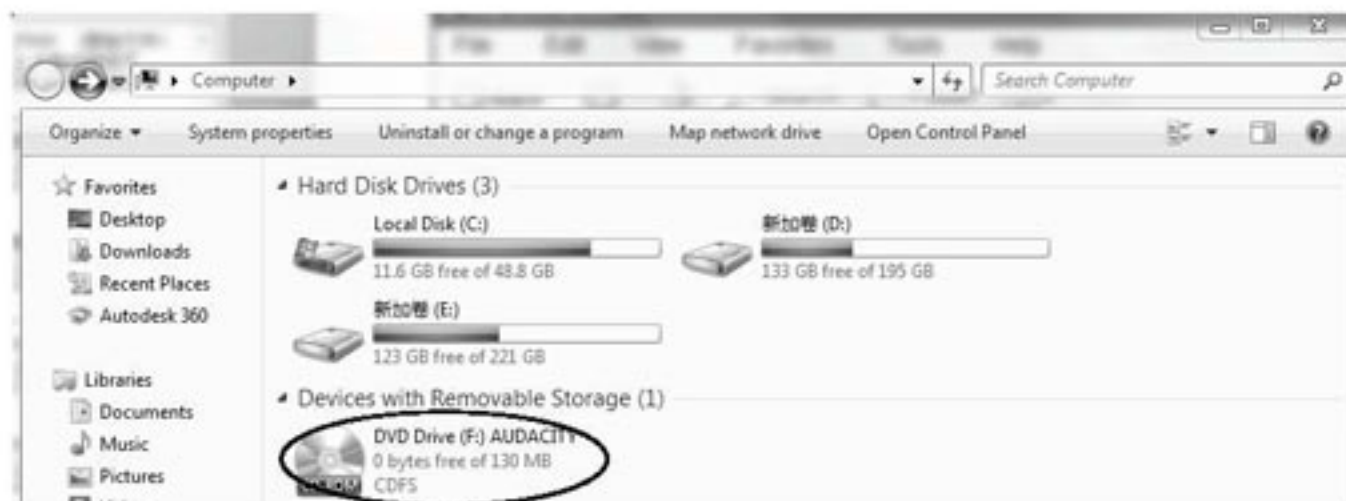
Computer ▸

Search Computer

Organize ▾ System properties Uninstall or change a program Map network drive Open Control Panel

Favorites
Desktop
Downloads
Recent Places
Autodesk 360

Libraries
Documents
Music
Pictures

Hard Disk Drives (3)

Local Disk (C:)
11.6 GB free of 48.8 GB

新加卷 (D:)
133 GB free of 195 GB

新加卷 (E:)
123 GB free of 221 GB

Devices with Removable Storage (1)

DVD Drive (F:) AUDACITY
0 bytes free of 130 MB
CDFS